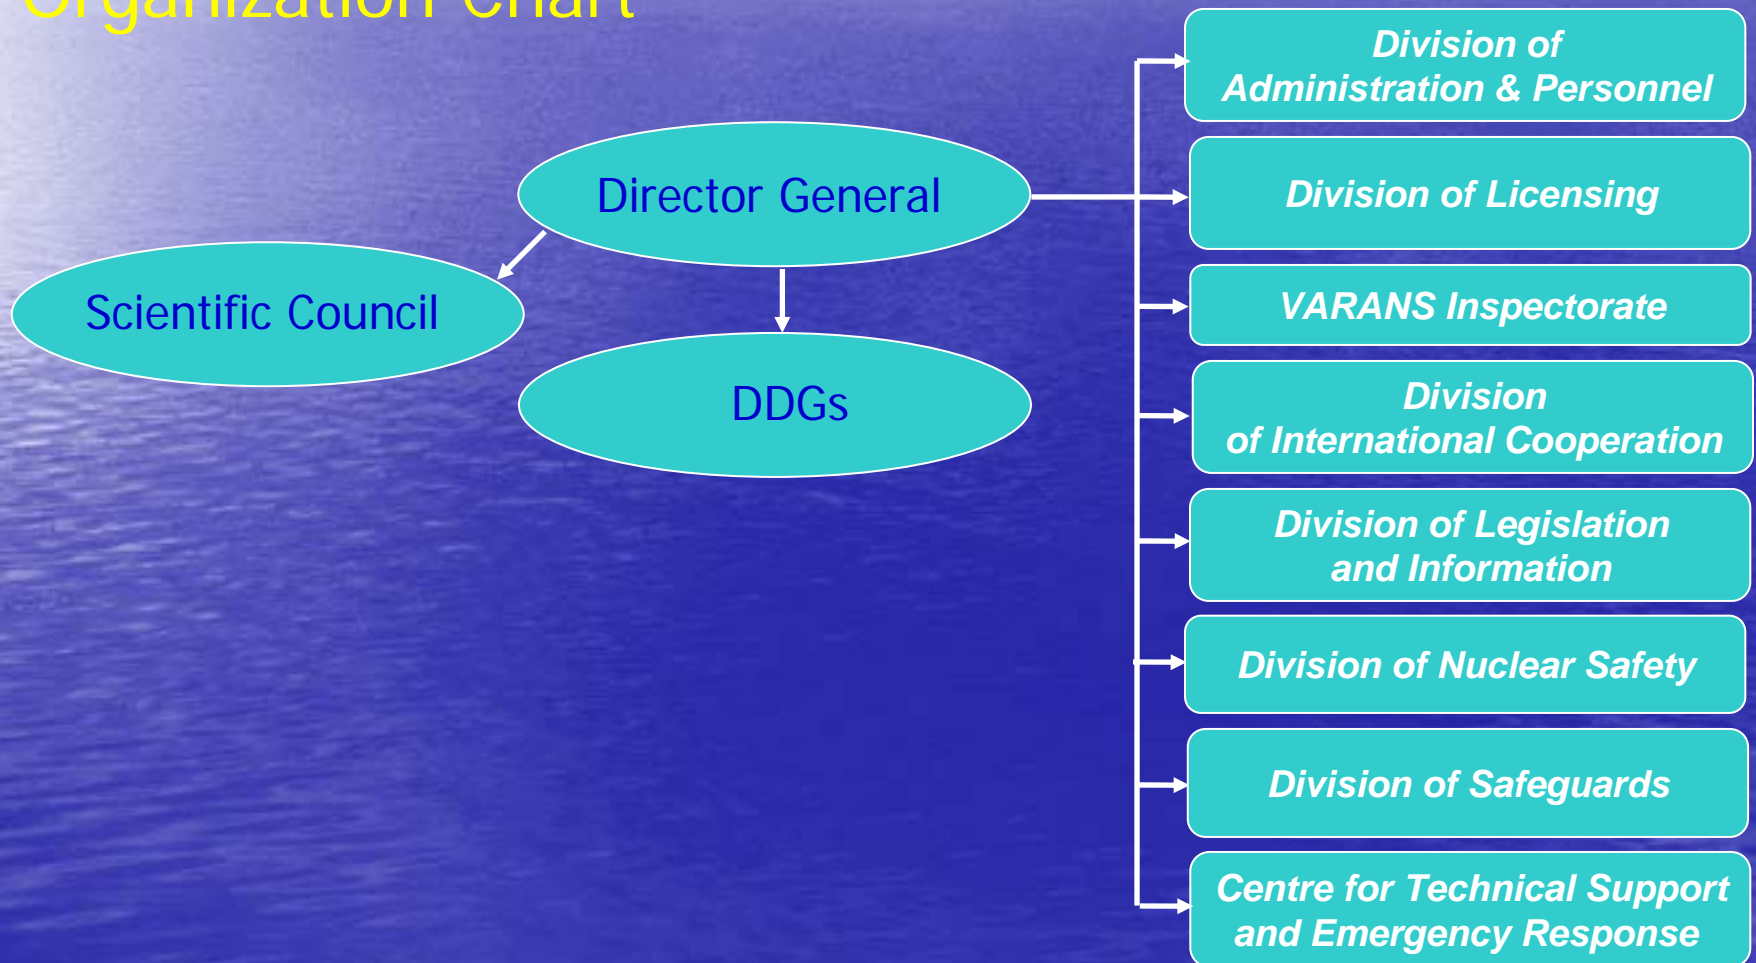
Organization Chart

Director General

Scientific Council

DDGs

Division of Administration & Personnel

Division of Licensing

VARANS Inspectorate

Division of International Cooperation

Division of Legislation and Information

Division of Nuclear Safety

Division of Safeguards

Centre for Technical Support and Emergency Response